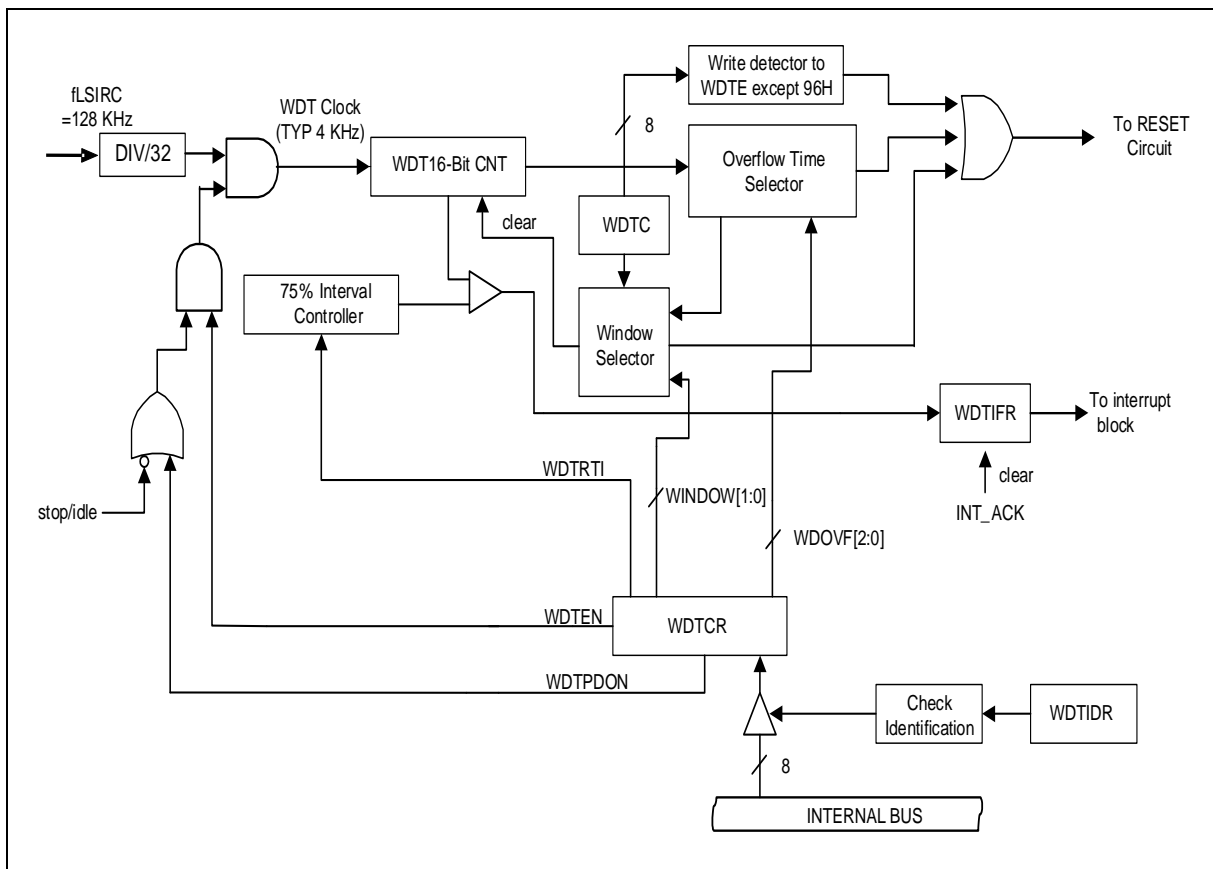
fLSIRC
=128 KHz

DIV/32

WDT Clock
(TYP 4 KHz)

WDT16-Bit CNT

8

Write detector to
WDTE except 96H

Overflow Time
Selector

To RESET
Circuit

clear

WDTC

75% Interval
Controller

Window
Selector

WDTIFR

To interrupt
block

clear

INT_ACK

WDTRTI

WINDOW[1:0]

WDOVF[2:0]

stop/idle

WDTEN

WDTCR

WDTPDON

Check
Identification

WDTIDR

8

INTERNAL BUS